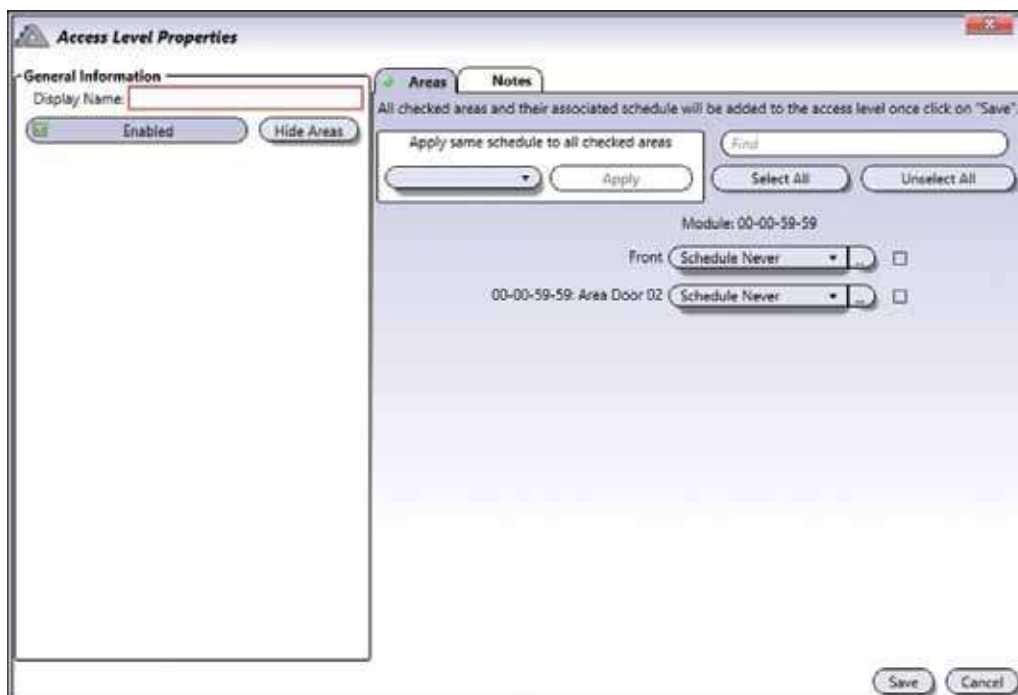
Access Level Properties

General Information
Display Name:
Enabled
Hide Areas

Areas
Notes
All checked areas and their associated schedule will be added to the access level once click on "Save".
Apply same schedule to all checked areas
Apply
Find
Select All
Unselect All

Module: 00-00-59-59
Front Schedule Never ...
00-00-59-59: Area Door 02 Schedule Never ...

Save
Cancel